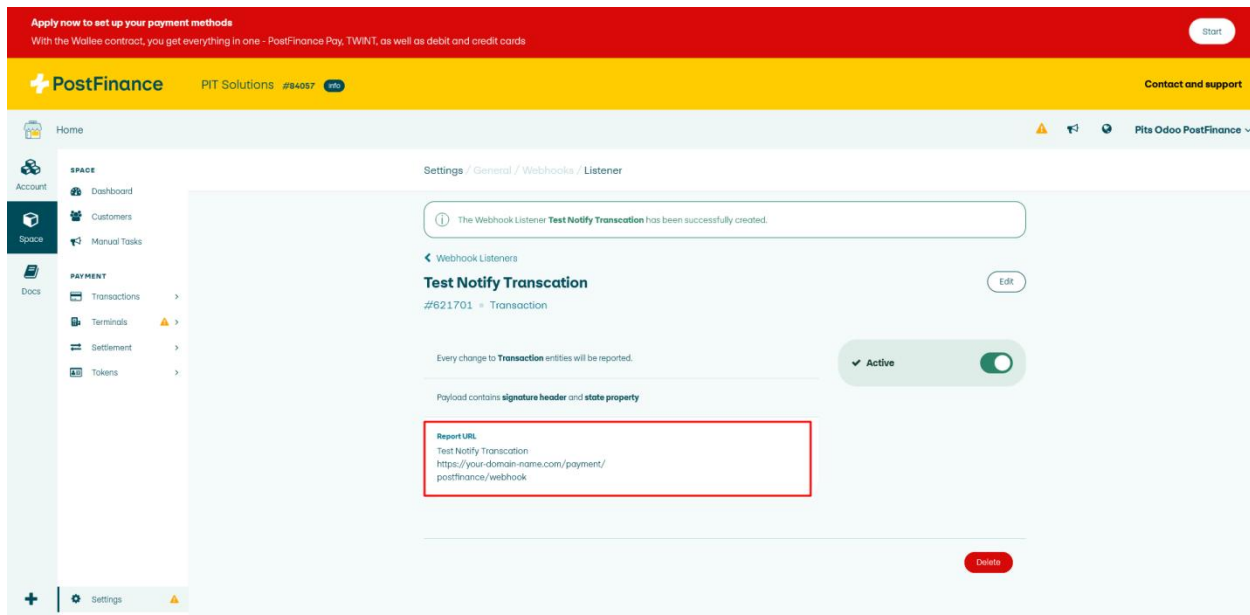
Apply now to set up your payment methods
With the Wallee contract, you get everything in one - PostFinance Pay, TWINT, as well as debit and credit cards

Start

PostFinance PIT Solutions #84057 Info

Contact and support

Home

Pits Odoo PostFinance

Account

Space

Docs

SPACE
Dashboard
Customers
Manual Tasks

PAYMENT
Transactions
Terminals
Settlement
Tokens

Settings

Settings / General / Webhooks / Listener

The Webhook Listener Test Notify Transcation has been successfully created.

Webhook Listeners

Test Notify Transcation

#621701 • Transaction

Edit

Every change to Transaction entities will be reported.

Active

Payload contains signature header and state property

Report URL
Test Notify Transcation
https://your-domain-name.com/payment/postfinance/webhook

Delete